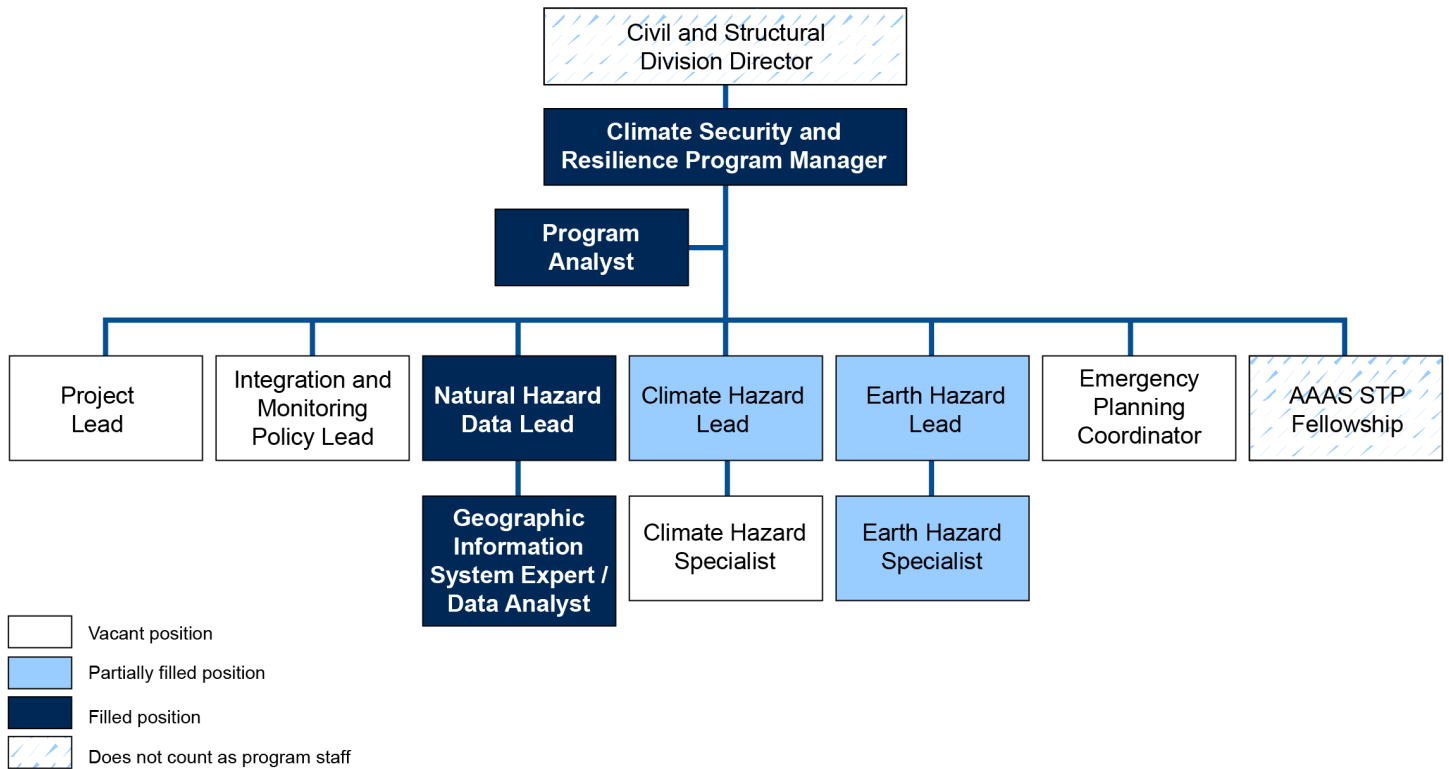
Civil and Structural Division Director

Climate Security and Resilience Program Manager

Program Analyst

Project Lead

Integration and Monitoring Policy Lead

Natural Hazard Data Lead

Geographic Information System Expert / Data Analyst

Climate Hazard Lead

Climate Hazard Specialist

Earth Hazard Lead

Earth Hazard Specialist

Emergency Planning Coordinator

AAAS STP Fellowship

Vacant position

Partially filled position

Filled position

Does not count as program staff